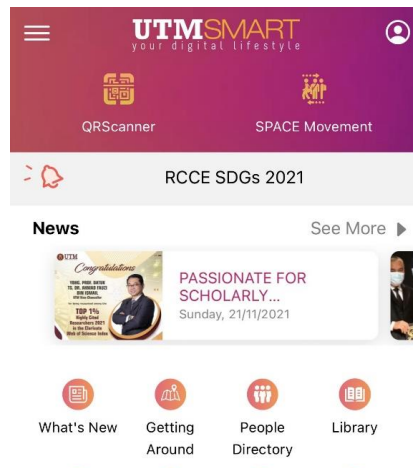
UTMSMART
your digital lifestyle

QRScanner

SPACE Movement

RCCE SDGs 2021

News

See More

UTM
Congratulations
YBHG. PROF. DATUK TS. DR. AHMAD FAUZI ISMAIL
TOP 1%
Highly Cited Researchers 2021

PASSIONATE FOR SCHOLARLY...
Sunday, 21/11/2021

What's New

Getting Around

People Directory

Library